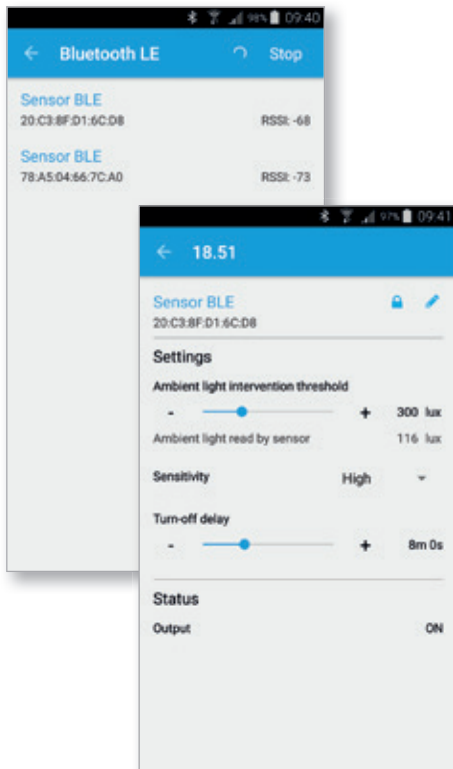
98% 09:40

← Bluetooth LE Stop

Sensor BLE
20:C3:8F:D1:6C:D8 RSSI: -68

Sensor BLE
78:A5:04:66:7C:A0 RSSI: -73

97% 09:41

← 18.51

Sensor BLE
20:C3:8F:D1:6C:D8

Settings

Ambient light intervention threshold

- + 300 lux

Ambient light read by sensor 116 lux

Sensitivity High

Turn-off delay

- + 8m 0s

Status

Output ON